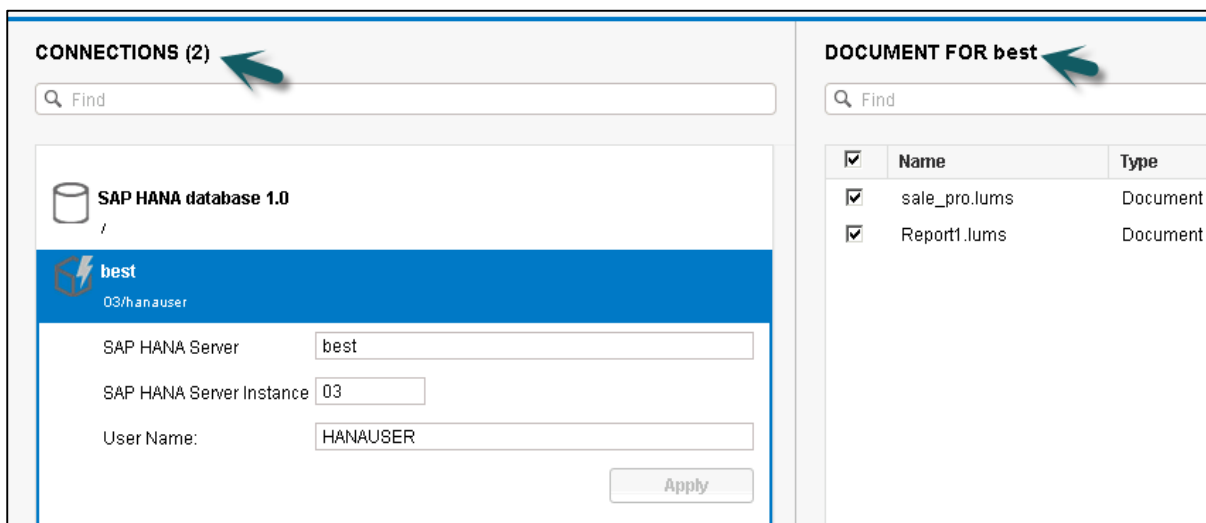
CONNECTIONS (2)

Find

SAP HANA database 1.0
/

best
03/hanauser

SAP HANA Server best

SAP HANA Server Instance 03

User Name: HANAUSER

Apply

DOCUMENT FOR best

Find

| | Name | Type |
|---|---|---|
| ☑ | sale_pro.lums | Document |
| ☑ | Report1.lums | Document |